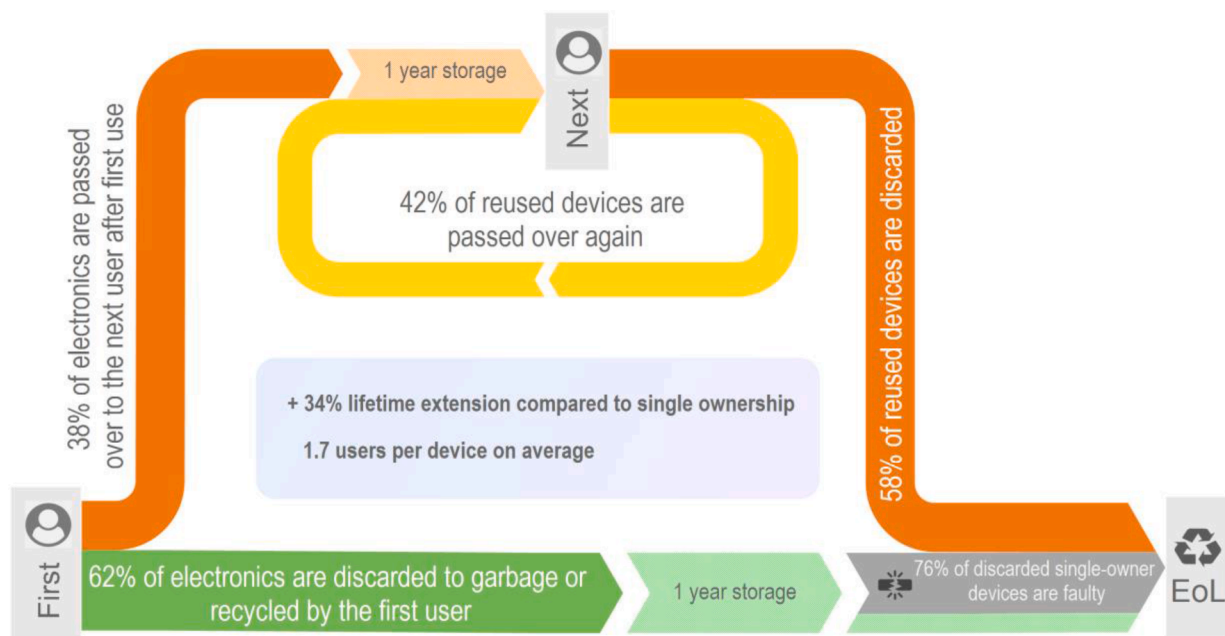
1 year storage

Next

42% of reused devices are passed over again

38% of electronics are passed over to the next user after first use

58% of reused devices are discarded

+ 34% lifetime extension compared to single ownership

1.7 users per device on average

First

62% of electronics are discarded to garbage or recycled by the first user

1 year storage

76% of discarded single-owner devices are faulty

EoL